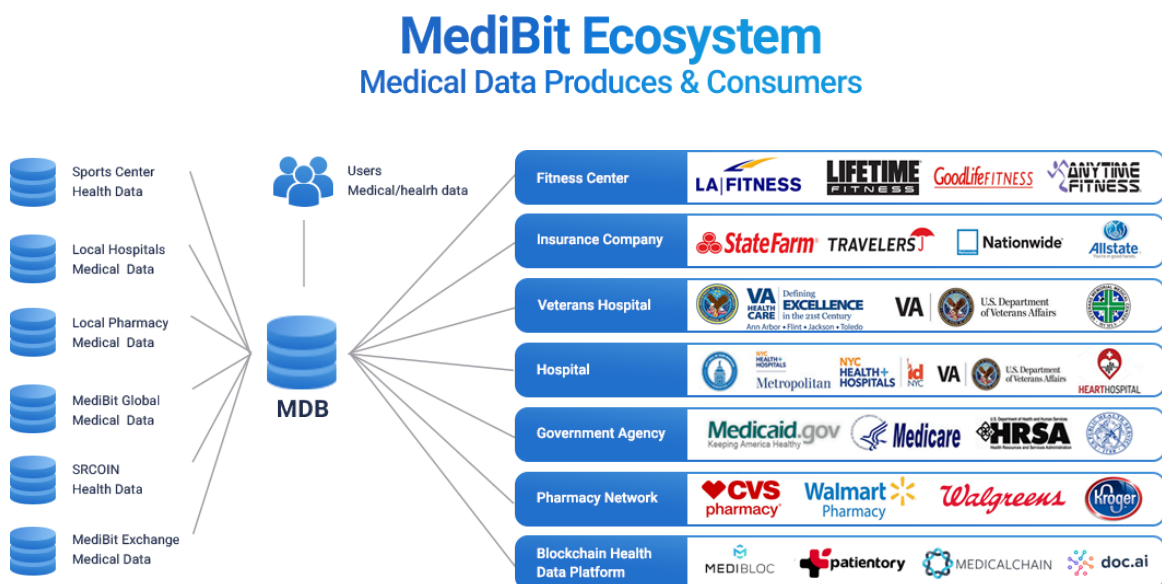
MediBit Ecosystem
Medical Data Produces & Consumers

Sports Center
Health Data

Local Hospitals
Medical Data

Local Pharmacy
Medical Data

MediBit Global
Medical Data

SRCOIN
Health Data

MediBit Exchange
Medical Data

Users
Medical/healrh data

MDB

Fitness Center
LA|FITNESS
LIFETIME FITNESS
GoodLifeFITNESS
ANYTIME FITNESS

Insurance Company
StateFarm
TRAVELERS
Nationwide
Allstate

Veterans Hospital
VA HEALTH CARE Defining EXCELLENCE in the 21st Century
Ann Arbor • Flint • Jackson • Toledo
VA U.S. Department of Veterans Affairs

Hospital
NYC HEALTH+ HOSPITALS Metropolitan
NYC HEALTH+ HOSPITALS
id NYC
VA U.S. Department of Veterans Affairs
HEARTHOSPITAL

Government Agency
Medicaid.gov Keeping America Healthy
Medicare
HRSA

Pharmacy Network
CVS pharmacy
Walmart Pharmacy
Walgreens
Kroger

Blockchain Health Data Platform
MEDIBLOC
patientory
MEDICALCHAIN
doc.ai